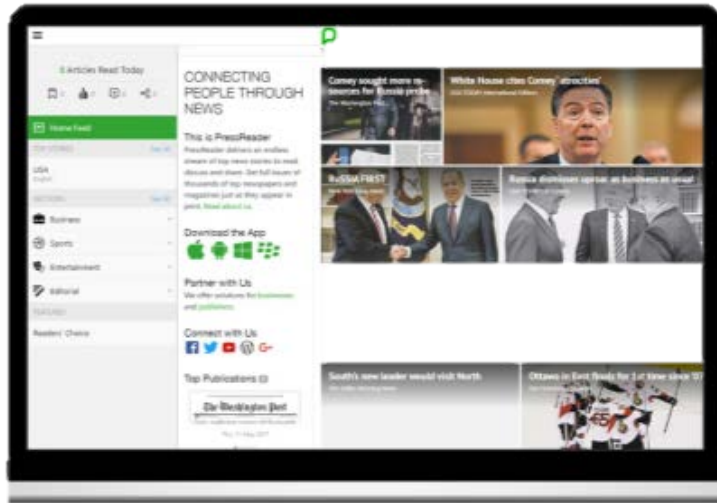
0 Articles Read Today

Home Feed

TOP STORIES

USA

SECTIONS

Business

Sports

Entertainment

Editorial

FEATURED

Readers' Choice

CONNECTING PEOPLE THROUGH NEWS

This is PressReader

PressReader delivers an endless stream of top news stories to read, discuss and share. Get full issues of thousands of top newspapers and magazines just as they appear in print. Read about us.

Download the App

Partner with Us

We offer solutions for businesses and publishers.

Connect with Us

Top Publications

The Washington Post

Comey sought more resources for Russia probe

The Washington Post

White House cites Comey 'atrocities'

USA TODAY International Edition

RUSSIA FIRST

Russia dismisses uproar as business as usual

South's new leader would visit North

Ottawa in East finals for 1st time since 07